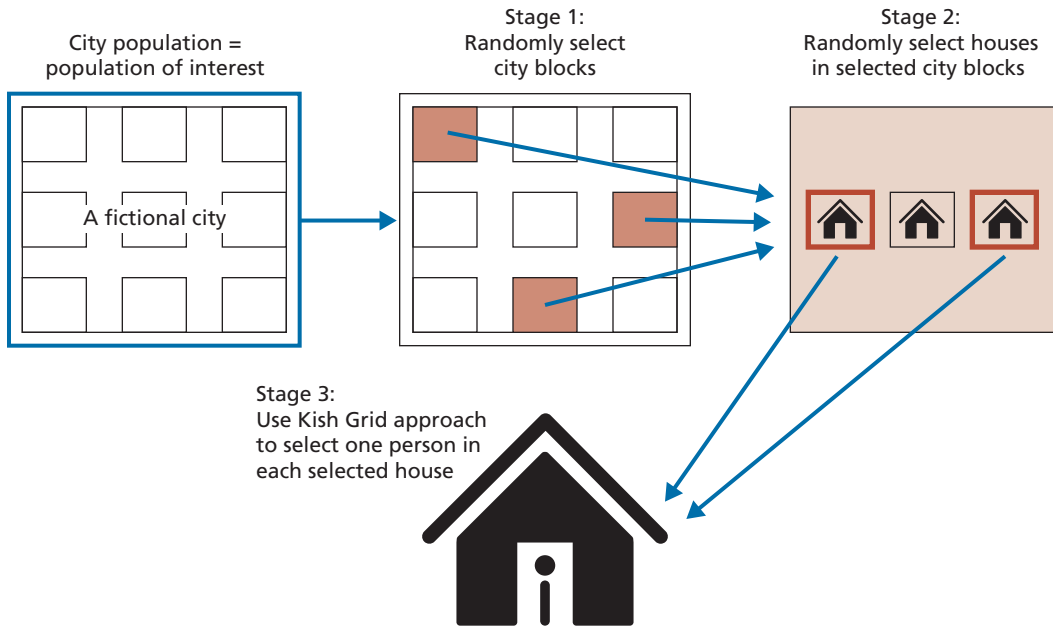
City population = population of interest

A fictional city

Stage 1:
Randomly select city blocks

Stage 2:
Randomly select houses in selected city blocks

Stage 3:
Use Kish Grid approach to select one person in each selected house